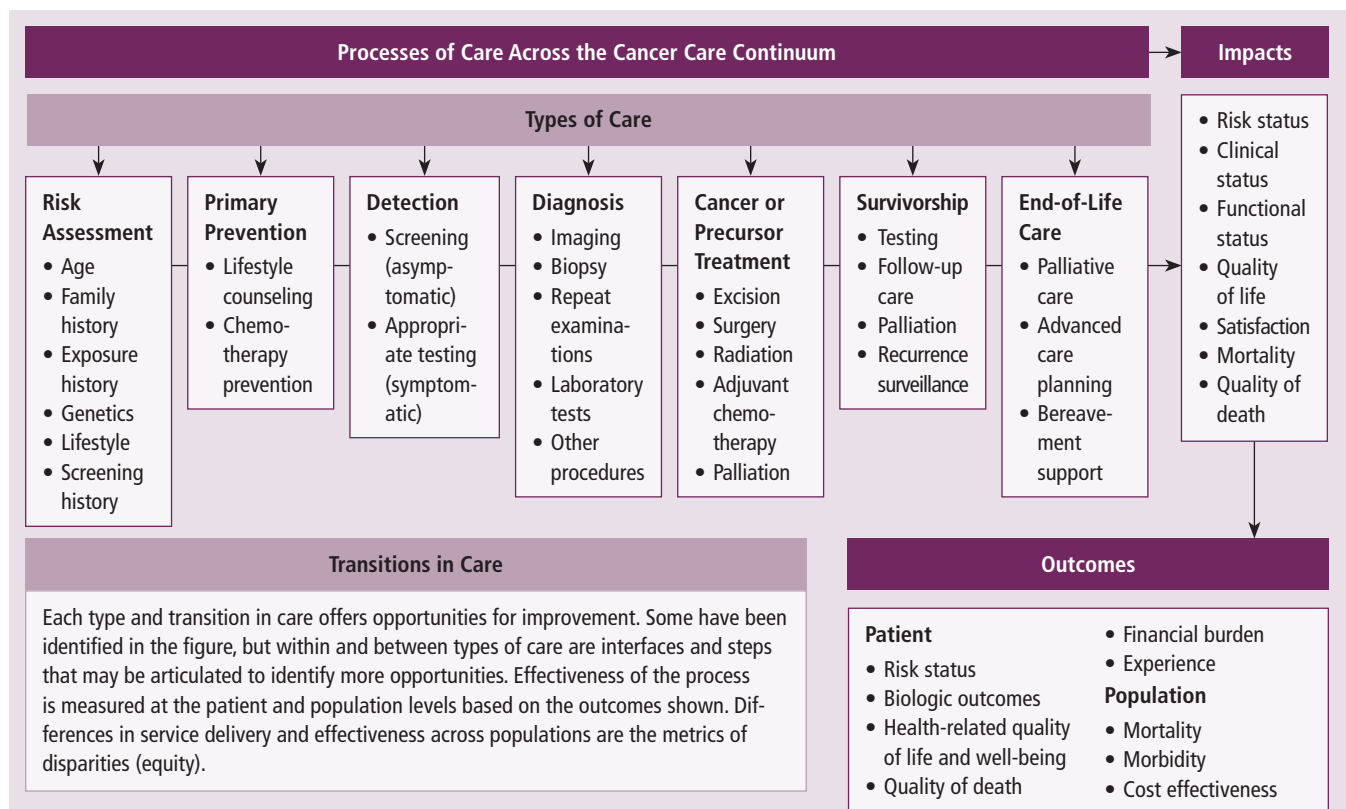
Processes of Care Across the Cancer Care Continuum

Impacts

Types of Care

Risk Assessment
• Age
• Family history
• Exposure history
• Genetics
• Lifestyle
• Screening history

Primary Prevention
• Lifestyle counseling
• Chemotherapy prevention

Detection
• Screening (asymptomatic)
• Appropriate testing (symptomatic)

Diagnosis
• Imaging
• Biopsy
• Repeat examinations
• Laboratory tests
• Other procedures

Cancer or Precursor Treatment
• Excision
• Surgery
• Radiation
• Adjuvant chemotherapy
• Palliation

Survivorship
• Testing
• Follow-up care
• Palliation
• Recurrence surveillance

End-of-Life Care
• Palliative care
• Advanced care planning
• Bereavement support

• Risk status
• Clinical status
• Functional status
• Quality of life
• Satisfaction
• Mortality
• Quality of death

Transitions in Care

Each type and transition in care offers opportunities for improvement. Some have been identified in the figure, but within and between types of care are interfaces and steps that may be articulated to identify more opportunities. Effectiveness of the process is measured at the patient and population levels based on the outcomes shown. Differences in service delivery and effectiveness across populations are the metrics of disparities (equity).

Outcomes

Patient
• Risk status
• Biologic outcomes
• Health-related quality of life and well-being
• Quality of death
• Financial burden
• Experience

Population
• Mortality
• Morbidity
• Cost effectiveness